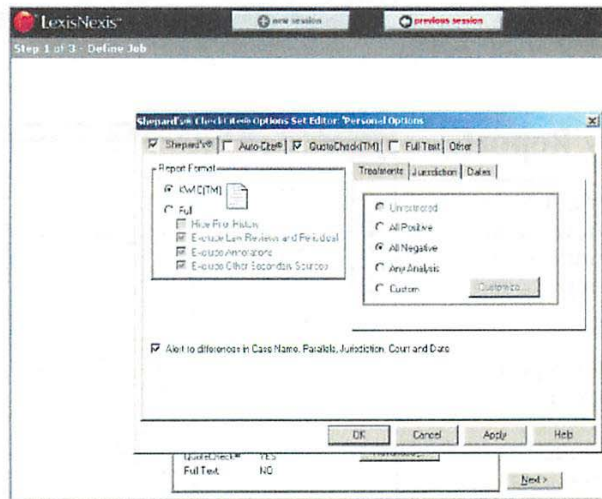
LexisNexis

new session

previous session

Step 1 of 3 - Define Job

Shepard's® CheckCite® Options Set Editor: 'Personal Options

Shepard's® | Auto-Cite® | QuoteCheck(TM) | Full Text | Other

Report Format

KWIC(TM)

Full

Hide Prior History

Exclude Law Reviews and Periodical

Exclude Annotations

Exclude Other Secondary Sources

Treatments | Jurisdiction | Dates

Unrestricted

All Positive

All Negative

Any Analysis

Custom

Customize...

Alert to differences in Case Name, Parallels, Jurisdiction, Court and Date

OK

Cancel

Apply

Help

QuoteCheck® YES

Full Text NO

Next >